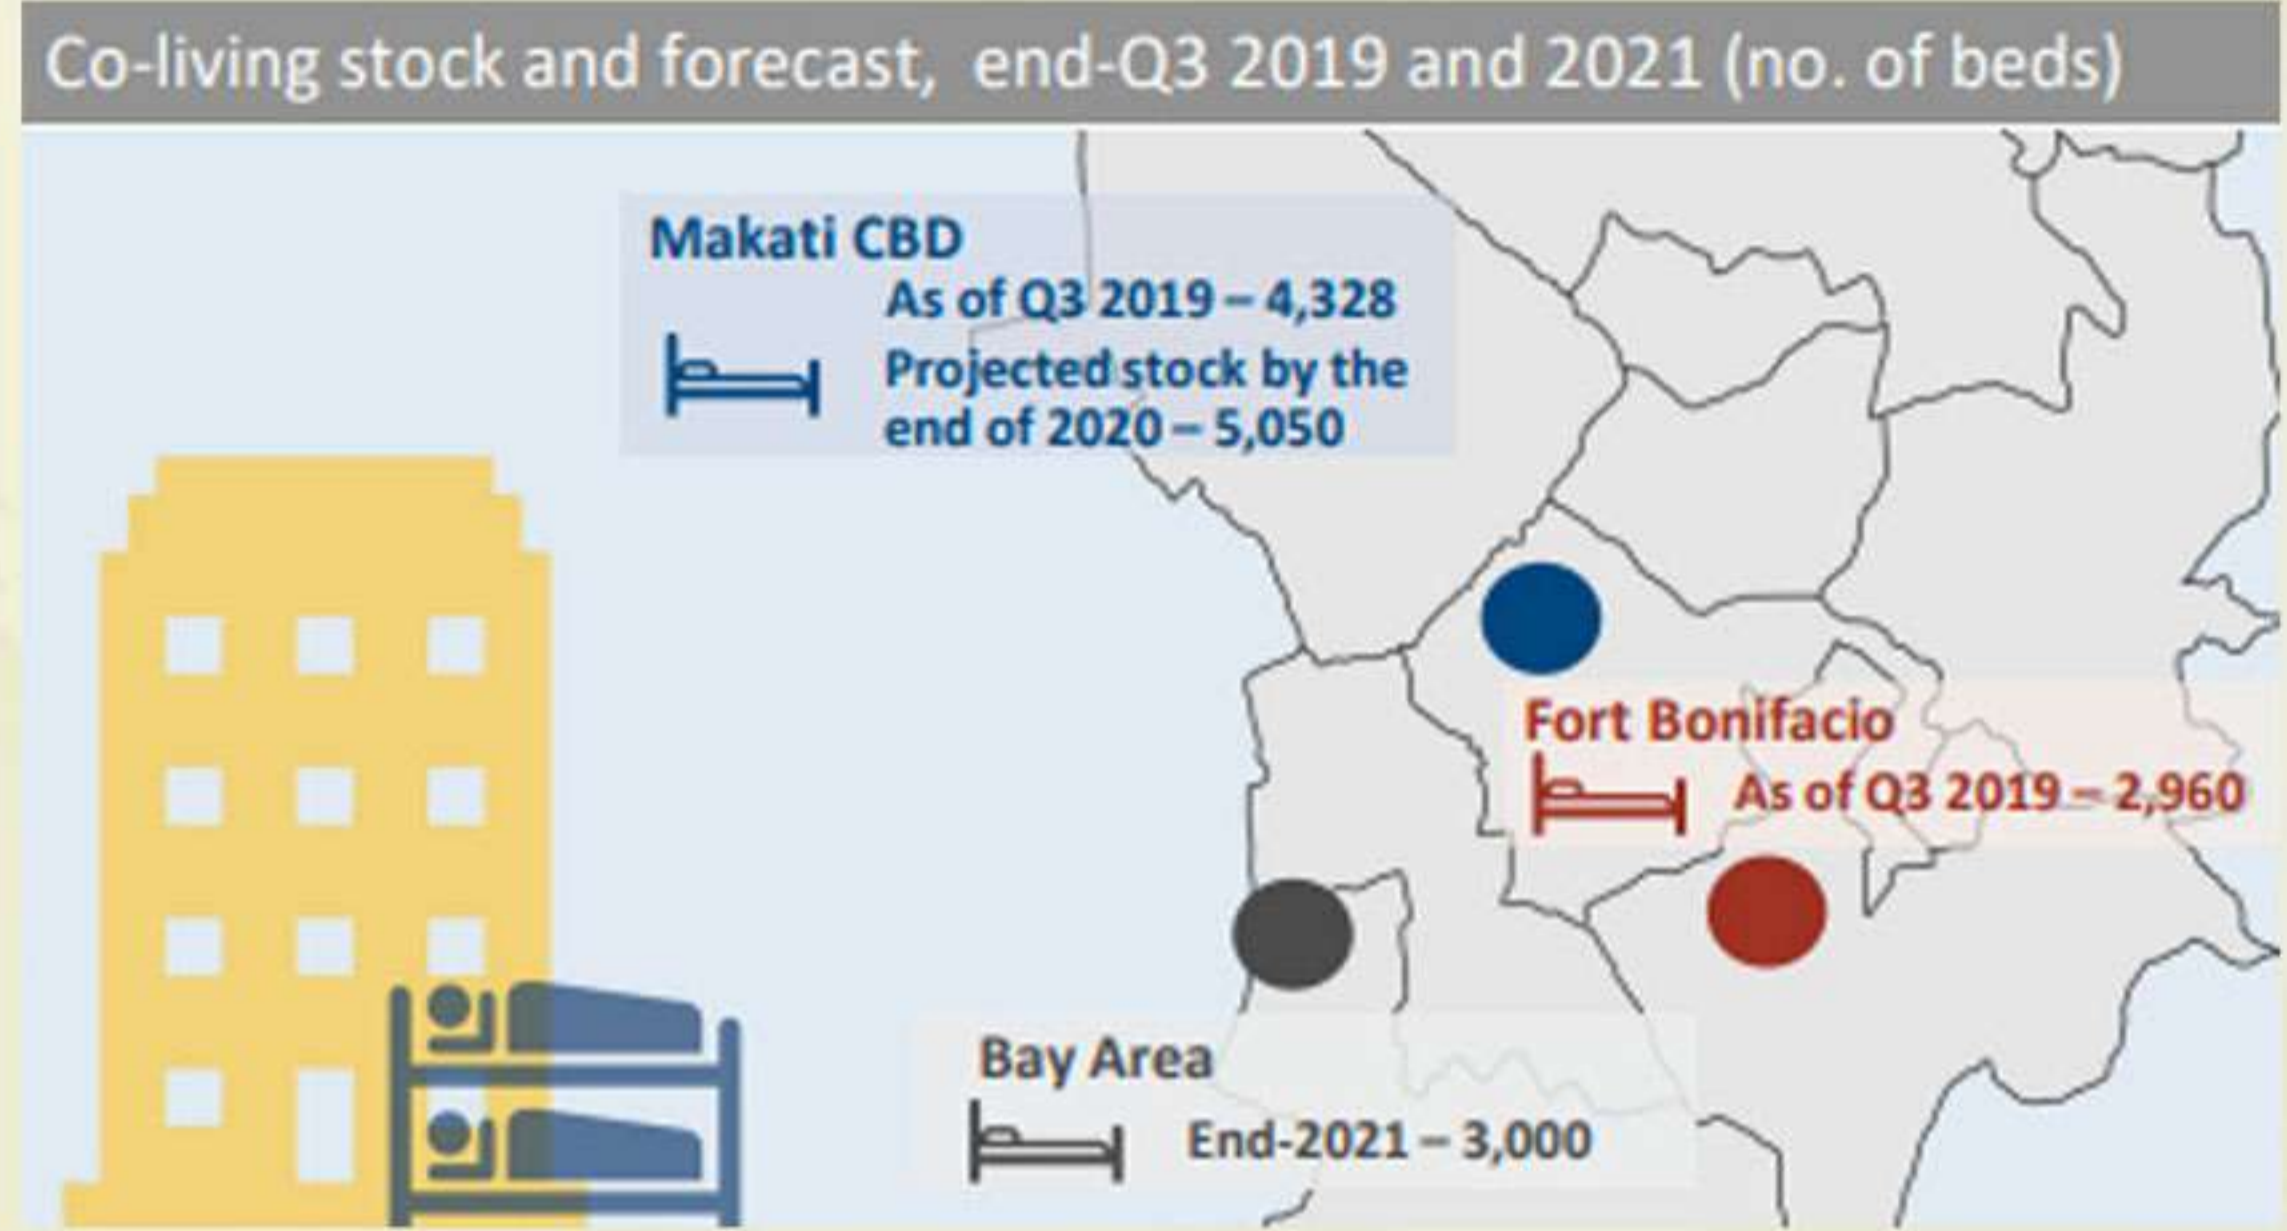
Co-living stock and forecast, end-Q3 2019 and 2021 (no. of beds)

Makati CBD
As of Q3 2019 – 4,328
Projected stock by the end of 2020 – 5,050

Fort Bonifacio
As of Q3 2019 – 2,960

Bay Area
End-2021 – 3,000